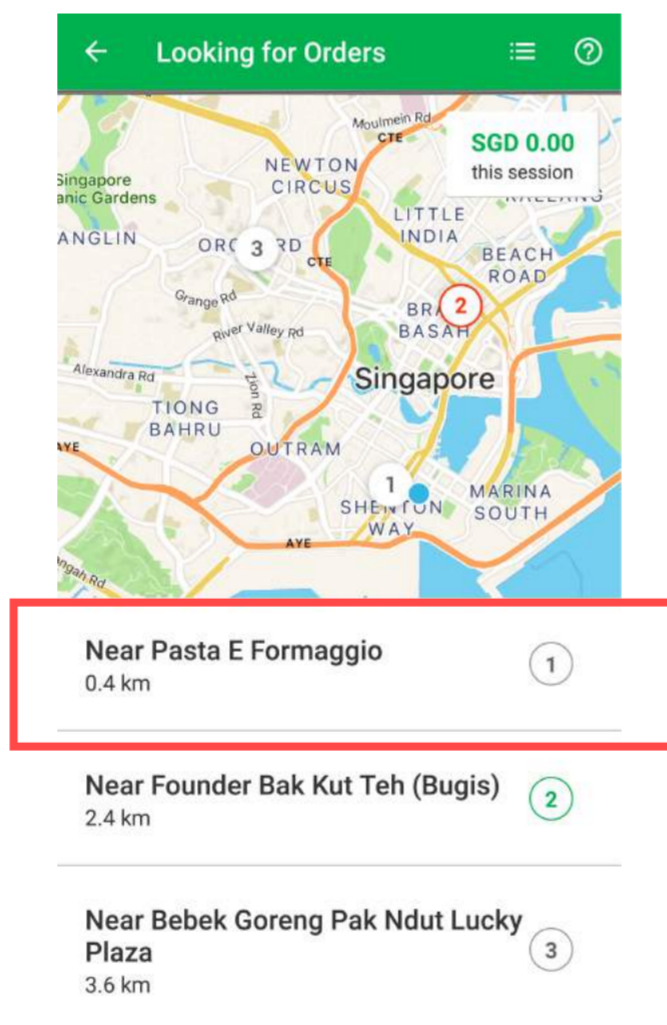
← Looking for Orders

SGD 0.00
this session

Moulmein Rd
CTE
NEWTON CIRCUS
Singapore anic Gardens
LITTLE INDIA
KALLANG
ANGLIN
ORC 3 RD
CTE
BEACH ROAD
Grange Rd
BRA 2 BASAH
River Valley Rd
Alexandra Rd
Zion Rd
Singapore
TIONG BAHRU
OUTRAM
AYE
1
SHENTON WAY
MARINA SOUTH
AYE
ngah Rd

Near Pasta E Formaggio
0.4 km
1

Near Founder Bak Kut Teh (Bugis)
2.4 km
2

Near Bebek Goreng Pak Ndut Lucky Plaza
3.6 km
3